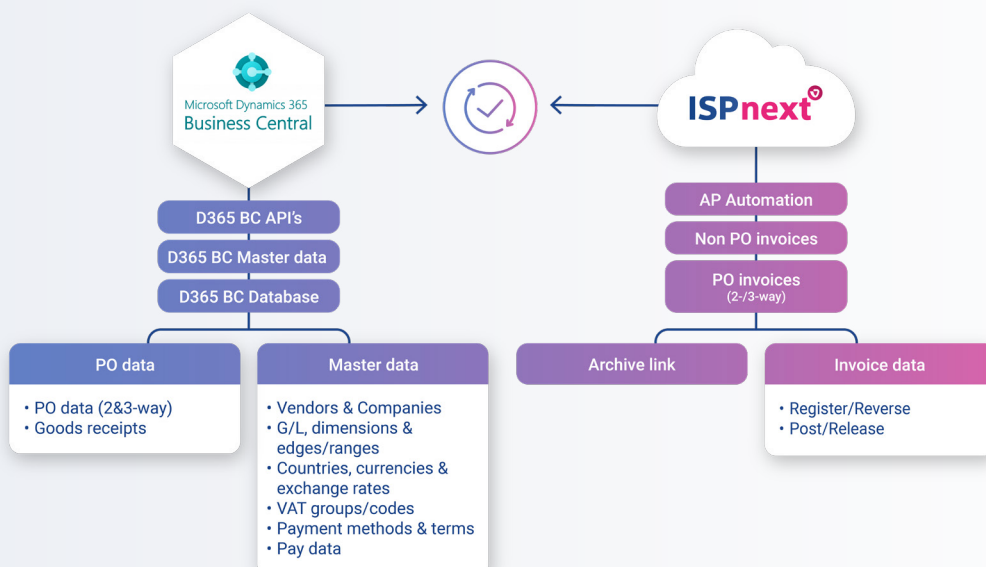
Microsoft Dynamics 365
Business Central

ISPnext

D365 BC API's
D365 BC Master data
D365 BC Database

AP Automation
Non PO invoices
PO invoices
(2-/3-way)

PO data
• PO data (2&3-way)
• Goods receipts

Master data
• Vendors & Companies
• G/L, dimensions & edges/ranges
• Countries, currencies & exchange rates
• VAT groups/codes
• Payment methods & terms
• Pay data

Archive link

Invoice data
• Register/Reverse
• Post/Release